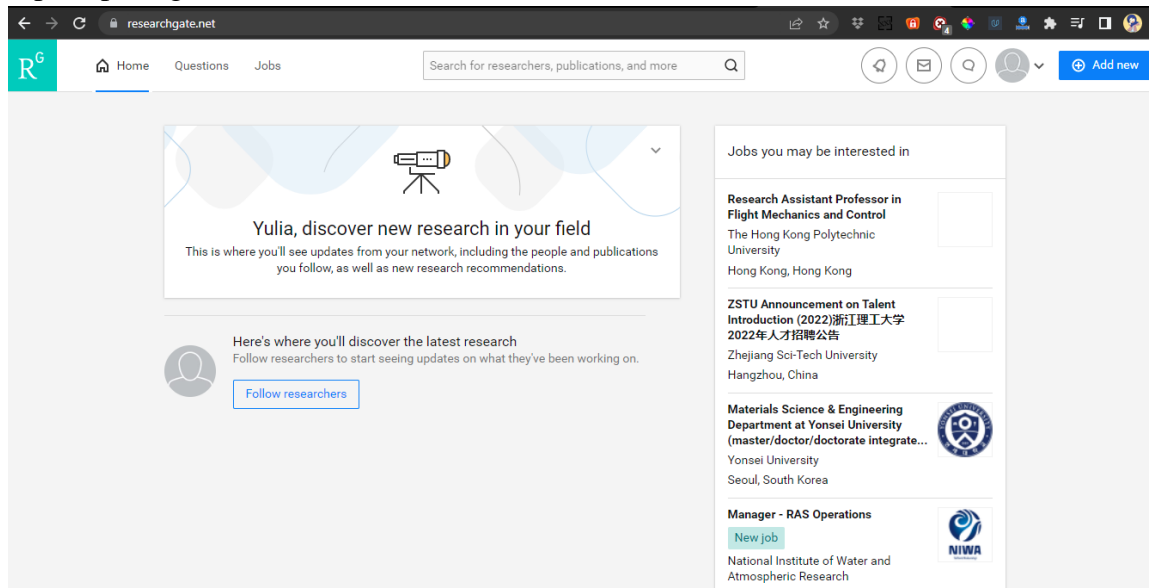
researchgate.net

$R^G$ Home Questions Jobs

Search for researchers, publications, and more

Add new

Yulia, discover new research in your field

This is where you'll see updates from your network, including the people and publications you follow, as well as new research recommendations.

Here's where you'll discover the latest research

Follow researchers to start seeing updates on what they've been working on.

Follow researchers

Jobs you may be interested in

Research Assistant Professor in Flight Mechanics and Control

The Hong Kong Polytechnic University

Hong Kong, Hong Kong

ZSTU Announcement on Talent Introduction (2022)浙江理工大学2022年人才招聘公告

Zhejiang Sci-Tech University

Hangzhou, China

Materials Science & Engineering Department at Yonsei University (master/doctor/doctorate integrate...

Yonsei University

Seoul, South Korea

Manager - RAS Operations

New job

National Institute of Water and Atmospheric Research

NIWA